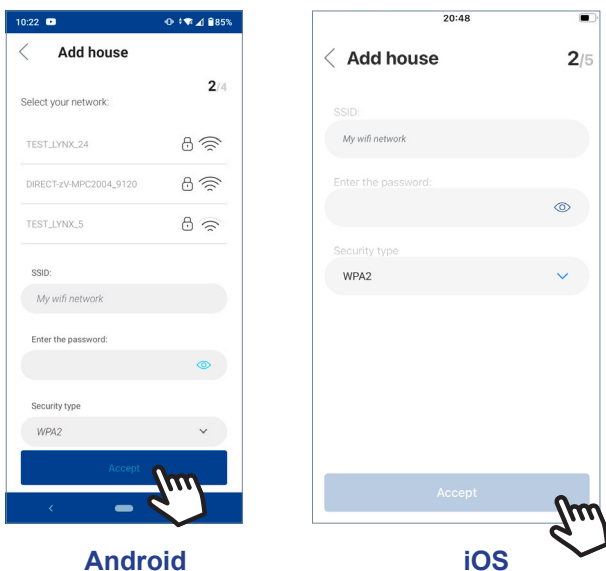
10:22 85%

Add house

2/4

Select your network:

TEST_LYNX_24

DIRECT-zV-MPC2004_9120

TEST_LYNX_5

SSID:

My wifi network

Enter the password:

Security type

WPA2

Accept

Android

20:48

Add house

2/5

SSID:

My wifi network

Enter the password:

Security type

WPA2

Accept

iOS